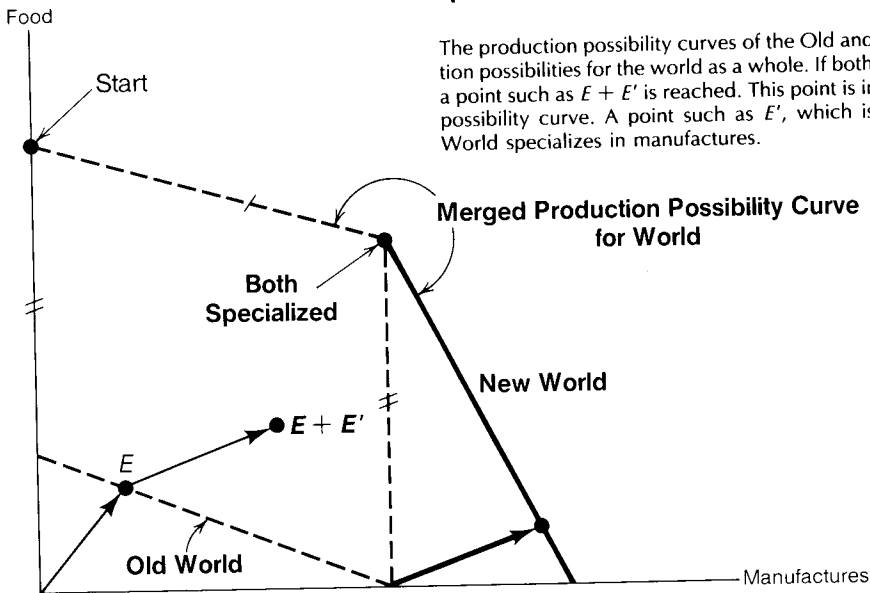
Food

The production possibility curves of the Old anc tion possibilities for the world as a whole. If both a point such as $E + E'$ is reached. This point is ir possibility curve. A point such as $E'$, which is World specializes in manufactures.

Start

Merged Production Possibility Curve for World

Both Specialized

New World

$E + E'$

$E$

Old World

Manufactures